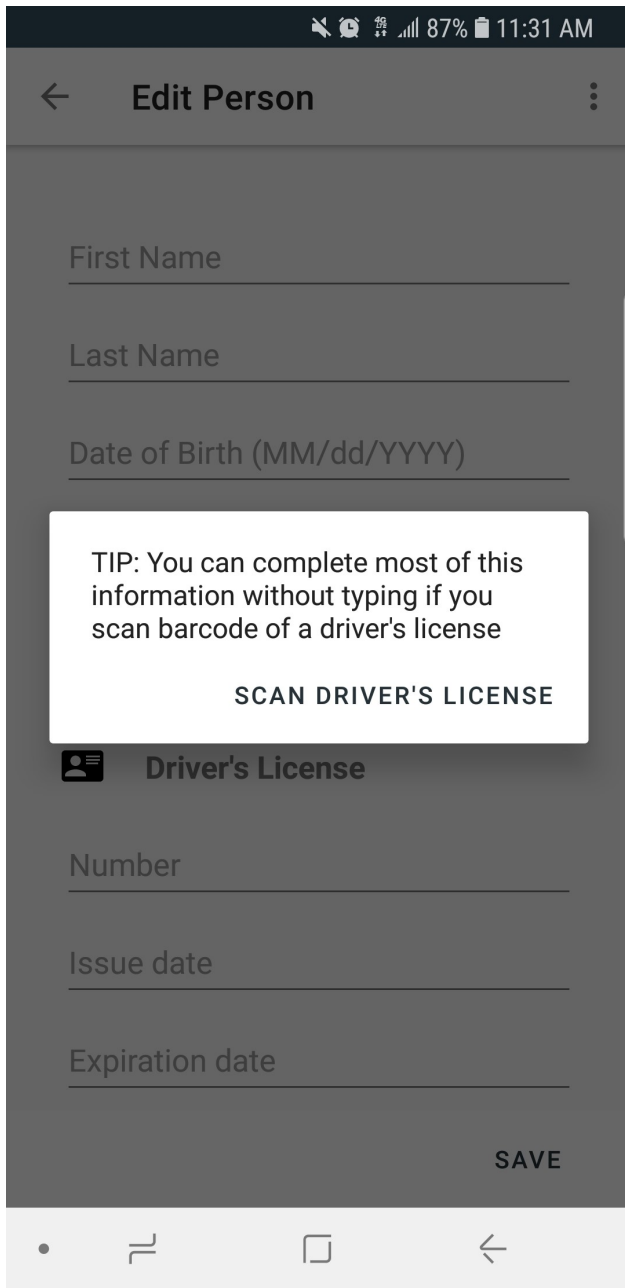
87% 11:31 AM

Edit Person

First Name

Last Name

Date of Birth (MM/dd/YYYY)

TIP: You can complete most of this information without typing if you scan barcode of a driver's license

SCAN DRIVER'S LICENSE

Driver's License

Number

Issue date

Expiration date

SAVE